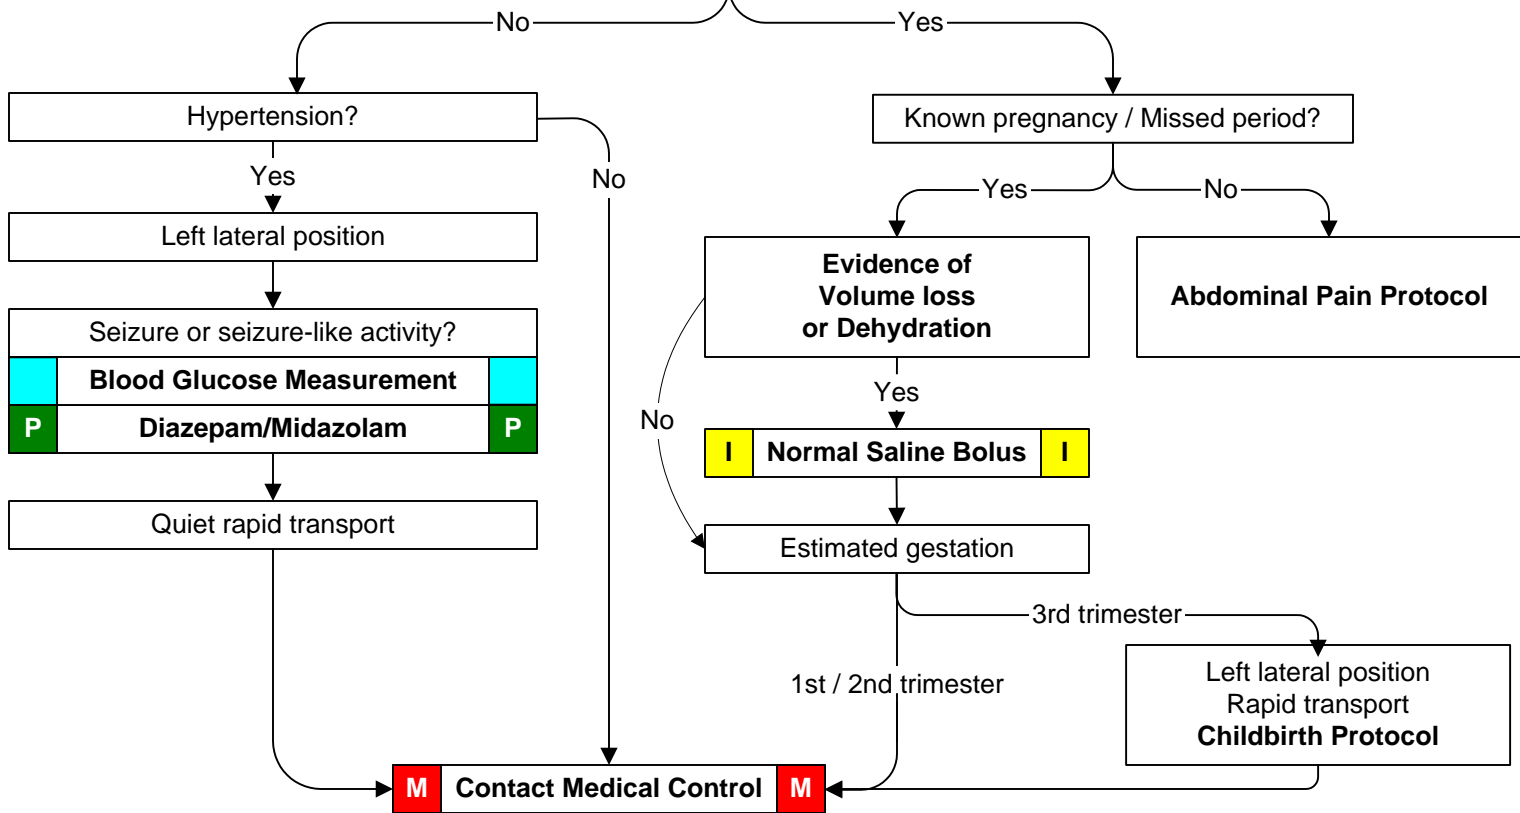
No

Yes

Hypertension?

Yes

No

Left lateral position

Seizure or seizure-like activity?

Blood Glucose Measurement

P Diazepam/Midazolam P

Quiet rapid transport

Known pregnancy / Missed period?

Yes

No

Evidence of Volume loss or Dehydration

Abdominal Pain Protocol

No

Yes

I Normal Saline Bolus I

Estimated gestation

3rd trimester

1st / 2nd trimester

Left lateral position
Rapid transport
Childbirth Protocol

M Contact Medical Control M